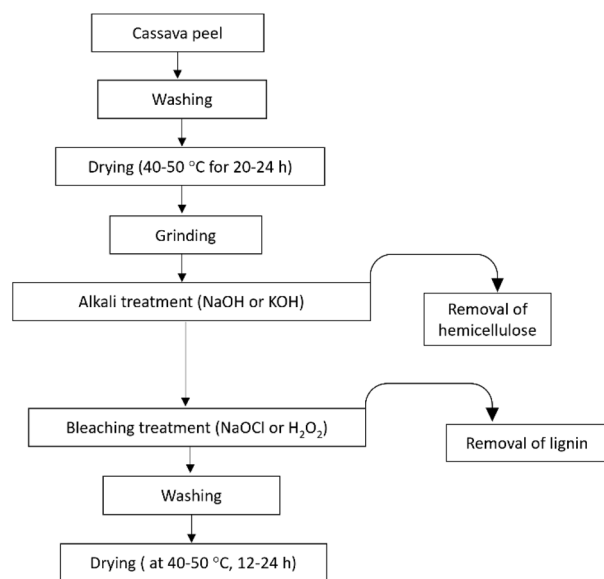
Cassava peel

Washing

Drying (40-50 $^{o}$C for 20-24 h)

Grinding

Alkali treatment (NaOH or KOH)

Removal of hemicellulose

Bleaching treatment (NaOCl or $H_2O_2$)

Removal of lignin

Washing

Drying ( at 40-50 $^{o}$C, 12-24 h)